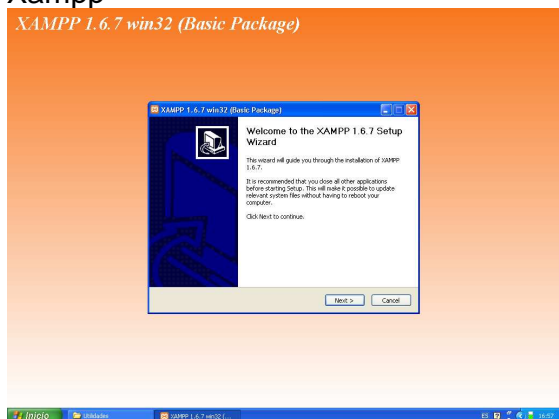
Xampp

XAMPP 1.6.7 win32 (Basic Package)

XAMPP 1.6.7 win32 (Basic Package)

Welcome to the XAMPP 1.6.7 Setup Wizard

This wizard will guide you through the installation of XAMPP 1.6.7.

It is recommended that you close all other applications before starting Setup. This will make it possible to update relevant system files without having to reboot your computer.

Click Next to continue.

Next > Cancel

Inicio Utilidades XAMPP 1.6.7 win32 (... 16:57